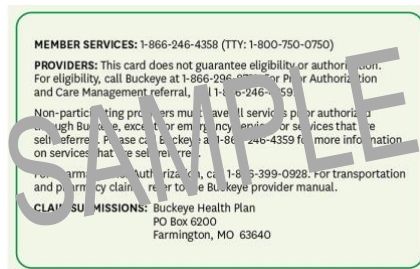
MEMBER SERVICES: 1-866-246-4358 (TTY: 1-800-750-0750)

PROVIDERS: This card does not guarantee eligibility or authorization. For eligibility, call Buckeye at 1-866-296-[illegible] For Prior Authorization and Care Management referral, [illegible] 1-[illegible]6-246-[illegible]59.

Non-partic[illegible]ting pro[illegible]ers mu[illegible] ave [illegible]ll servic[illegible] p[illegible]r authorized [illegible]ugh Buck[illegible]e, exc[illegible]t for em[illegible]rgency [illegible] or services that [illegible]e self-referre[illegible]. Please ca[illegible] Buckeye a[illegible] 1-8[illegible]-246-4359 f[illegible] more information on services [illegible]hat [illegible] self-re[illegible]rre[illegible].

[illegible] Authoriza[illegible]n, ca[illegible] 1-8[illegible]6-399-0928. For transportation and pha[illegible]macy claim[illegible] refer to the Buckeye provider manual.

CLAI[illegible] SUBMISSIONS: Buckeye Health Plan
PO Box 6200
Farmington, MO 63640

SAMPLE